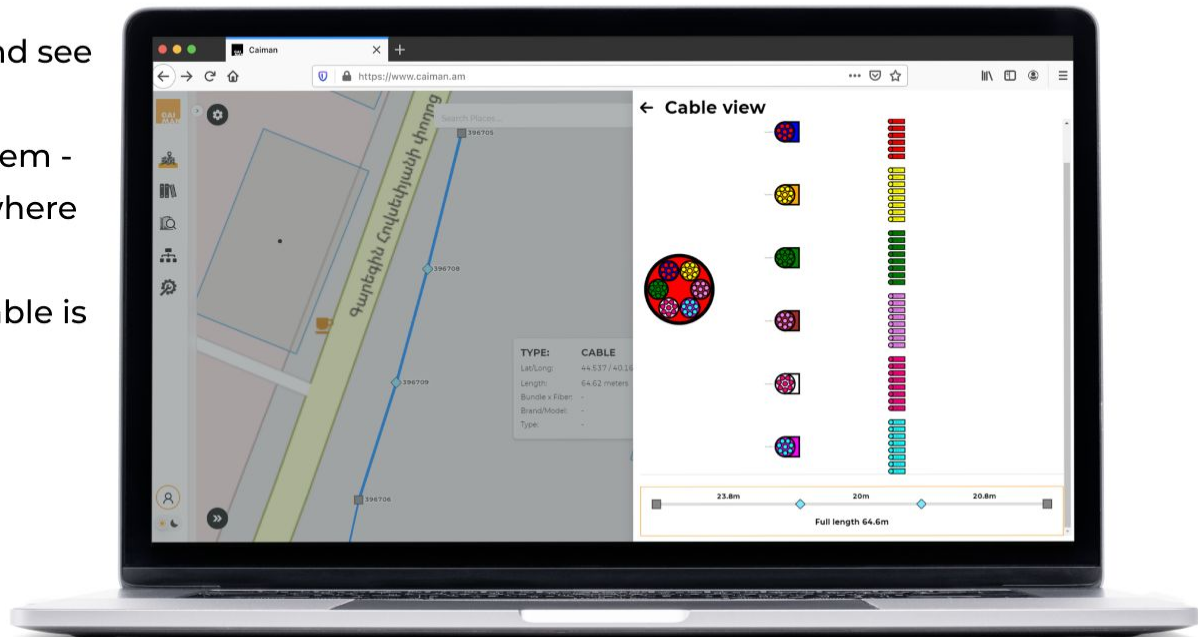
nd see

em -
where

ble is

Caiman
https://www.caiman.am
Search Places...
396705
Գարեգին Նժդեհի փողոց
396708
396709
396706
TYPE: CABLE
Lat/Long: 44.537 / 40.16
Length: 64.62 meters
Bundle x Fiber: -
Brand/Model: -
Type: -
← Cable view
23.8m
20m
20.8m
Full length 64.6m